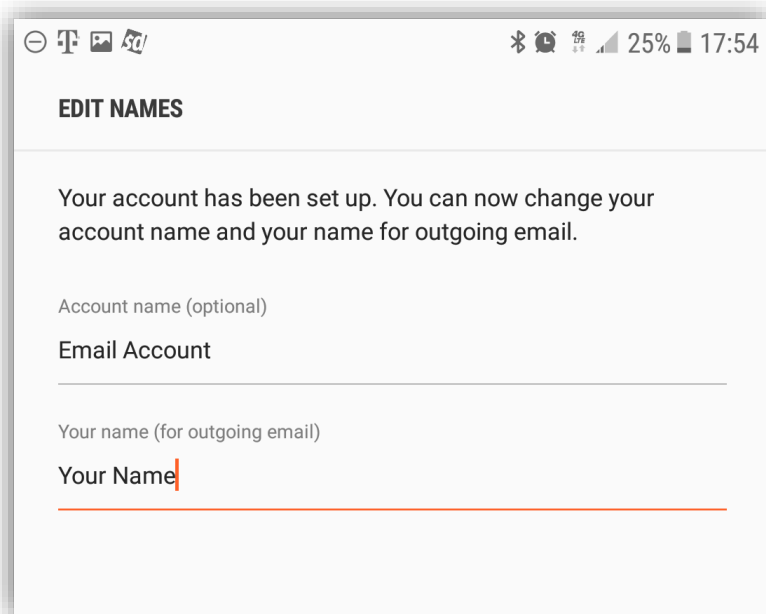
4G LTE 25% 17:54

EDIT NAMES

Your account has been set up. You can now change your account name and your name for outgoing email.

Account name (optional)

Email Account

Your name (for outgoing email)

Your Name